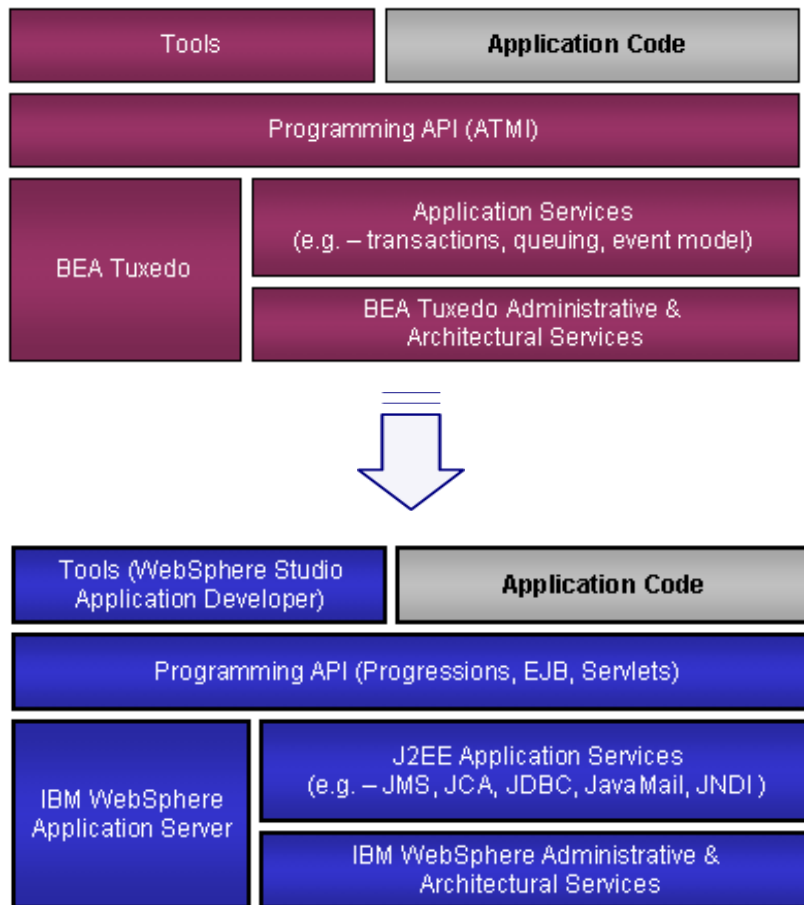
Tools

Application Code

Programming API (ATMI)

BEA Tuxedo

Application Services (e.g. – transactions, queuing, event model)

BEA Tuxedo Administrative & Architectural Services

Tools (WebSphere Studio Application Developer)

Application Code

Programming API (Progressions, EJB, Servlets)

IBM WebSphere Application Server

J2EE Application Services (e.g. – JMS, JCA, JDBC, JavaMail, JNDI )

IBM WebSphere Administrative & Architectural Services